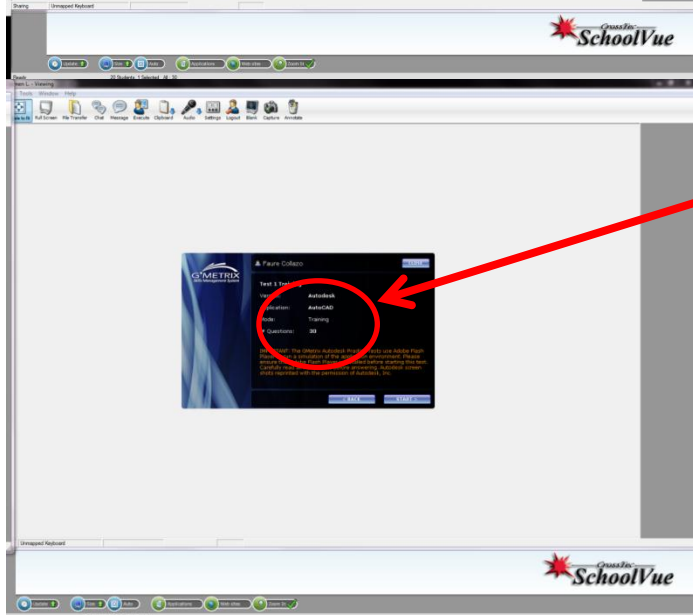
Sharing | Unmapped Keyboard

CrossTec SchoolVue

Update | Size | Auto | Applications | Web sites | Zoom In

Details | 30 Students, 1 Selected | All 30

Tools Window Help

Scale to fit | Full Screen | File Transfer | Chat | Message | Execute | Clipboard | Audio | Settings | Logout | Blank | Capture | Annotate

G-METRIX
Skills Management System

Faure Collazo

Test 1 Training

Vendor: Autodesk
Application: AutoCAD
Mode: Training
# Questions: 30

IMPORTANT: The GMetrix Autodesk Practice Tests use Adobe Flash Player for a simulation of the application environment. Please ensure that Adobe Flash Player is installed before starting this test. Carefully read each question before answering. Autodesk screen shots reprinted with the permission of Autodesk, Inc.

BACK | START

Unmapped Keyboard

CrossTec SchoolVue

Update | Size | Auto | Applications | Web sites | Zoom In